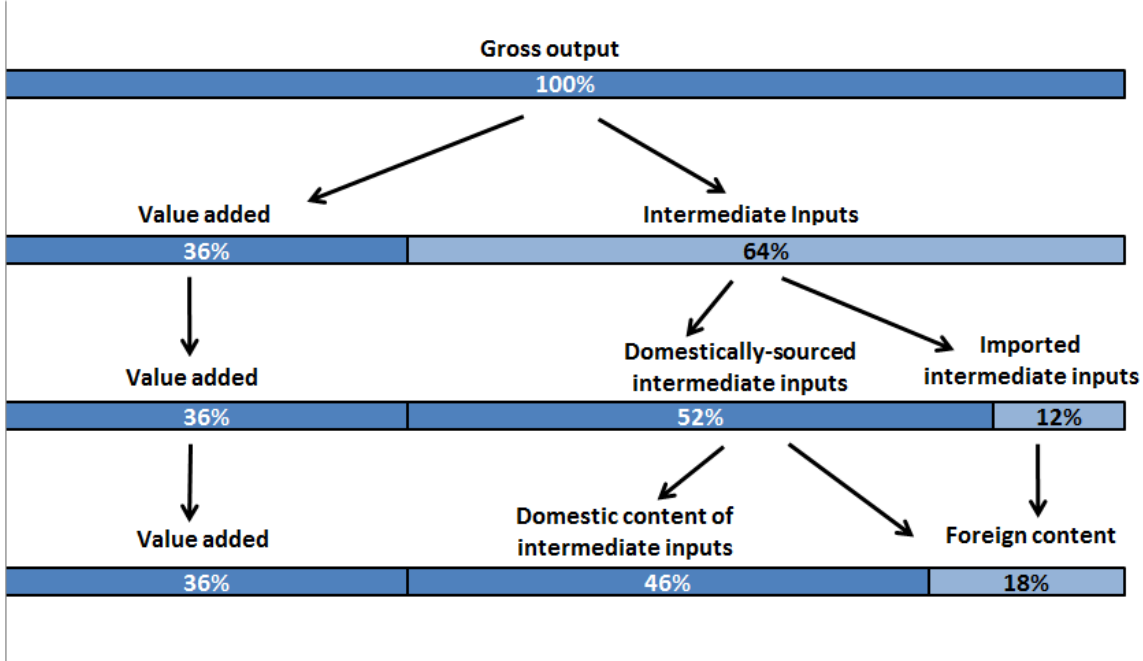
Gross output

100%

Value added

Intermediate Inputs

36%

64%

Value added

Domestically-sourced intermediate inputs

Imported intermediate inputs

36%

52%

12%

Value added

Domestic content of intermediate inputs

Foreign content

36%

46%

18%